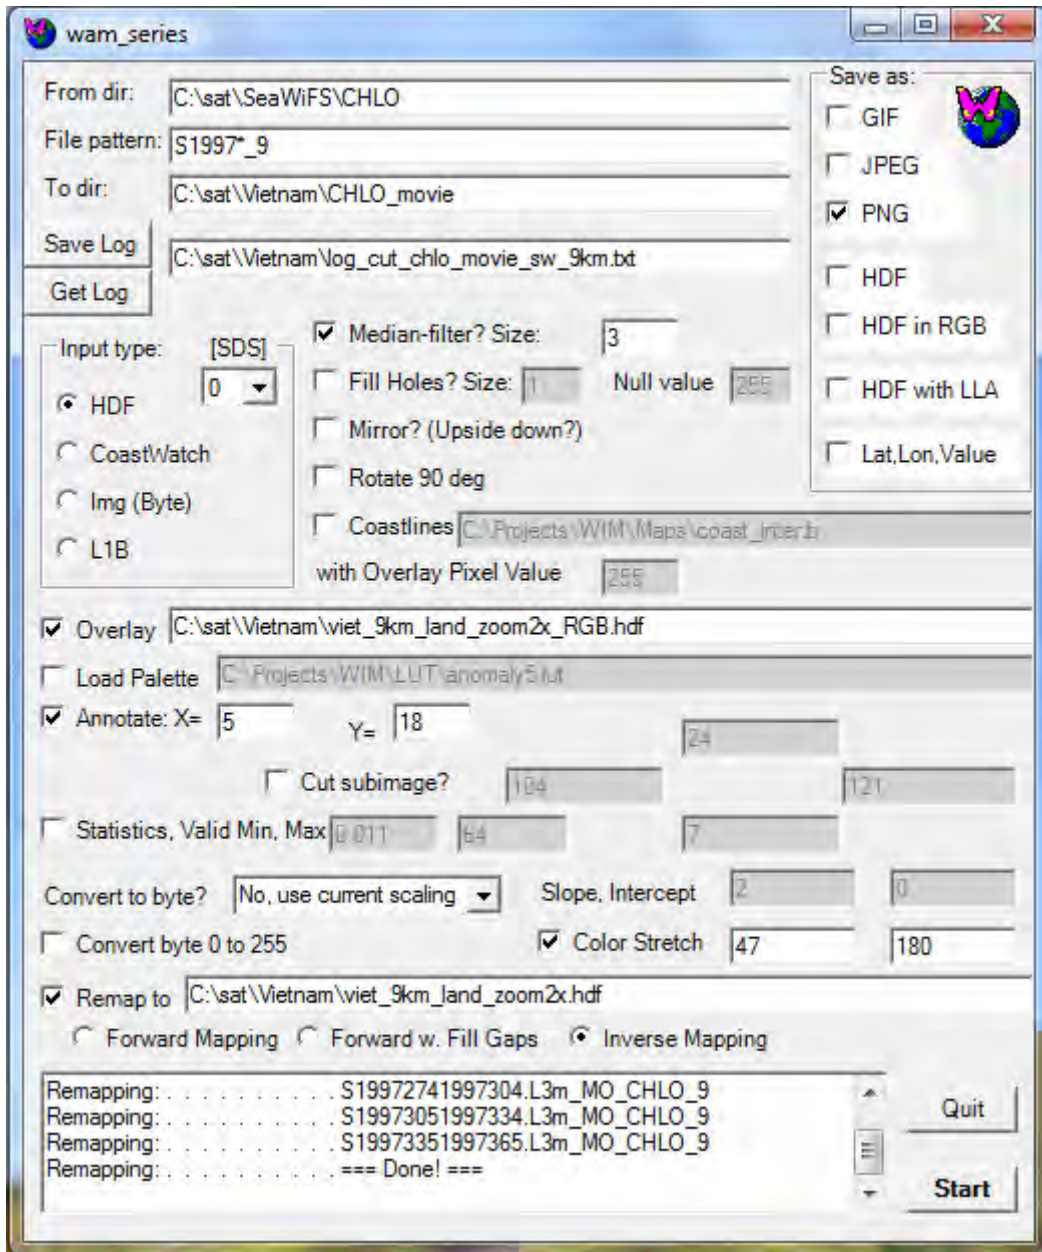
wam_series

From dir: C:\sat\SeaWiFS\CHLO
File pattern: S1997*_9
To dir: C:\sat\Vietnam\CHLO_movie
Save Log C:\sat\Vietnam\log_cut_chlo_movie_sw_9km.txt
Get Log

Save as:
GIF
JPEG
PNG
HDF
HDF in RGB
HDF with LLA
Lat,Lon,Value

Input type: [SDS] 0
HDF
CoastWatch
Img (Byte)
L1B

Median-filter? Size: 3
Fill Holes? Size: 1 Null value 255
Mirror? (Upside down?)
Rotate 90 deg
Coastlines C:\Projects\WIM\Maps\coast_inter.b
with Overlay Pixel Value 255

Overlay C:\sat\Vietnam\viet_9km_land_zoom2x_RGB.hdf
Load Palette C:\Projects\WIM\LUT\anomaly5.lut
Annotate: X= 5 Y= 18 24
Cut subimage? 104 121
Statistics, Valid Min, Max 0.011 64 7
Convert to byte? No, use current scaling Slope, Intercept 2 0
Convert byte 0 to 255 Color Stretch 47 180
Remap to C:\sat\Vietnam\viet_9km_land_zoom2x.hdf
Forward Mapping Forward w. Fill Gaps Inverse Mapping

Remapping: . . . . . . . . . . . S19972741997304.L3m_MO_CHLO_9
Remapping: . . . . . . . . . . . S19973051997334.L3m_MO_CHLO_9
Remapping: . . . . . . . . . . . S19973351997365.L3m_MO_CHLO_9
Remapping: . . . . . . . . . . . === Done! ===

Quit
Start